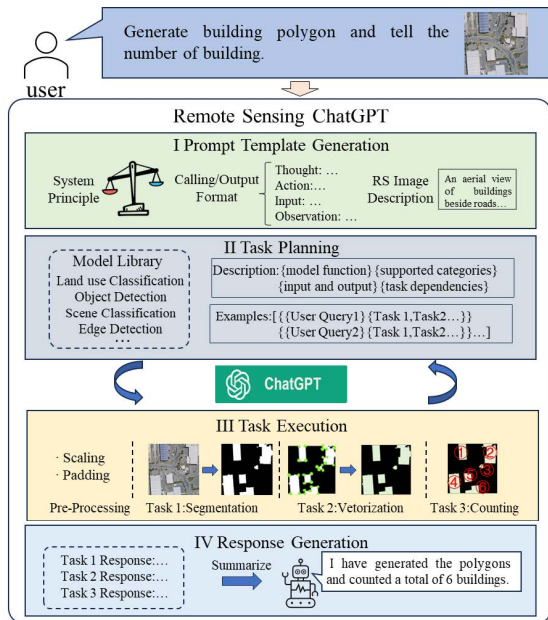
Generate building polygon and tell the number of building.

user

Remote Sensing ChatGPT

I Prompt Template Generation

System Principle

Calling/Output Format

Thought: …
Action:…
Input: …
Observation: …

RS Image Description

An aerial view of buildings beside roads…

II Task Planning

Model Library
Land use Classification
Object Detection
Scene Classification
Edge Detection
…

Description: {model function} {supported categories} {input and output} {task dependencies}

Examples:[{{User Query1} {Task 1,Task2…}} {{User Query2} {Task 1,Task2…}} …]

ChatGPT

III Task Execution

· Scaling
· Padding

Pre-Processing

Task 1:Segmentation

Task 2:Vetorization

1 2 3 4 5 6

Task 3:Counting

IV Response Generation

Task 1 Response:…
Task 2 Response:…
Task 3 Response:…

Summarize

I have generated the polygons and counted a total of 6 buildings.